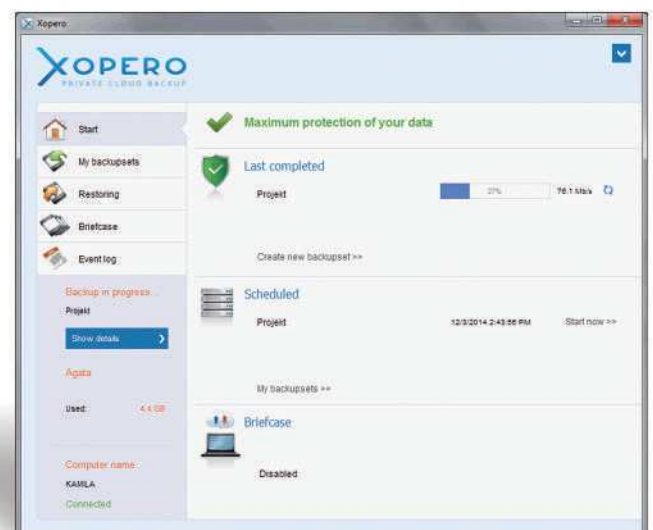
Xopero

XOPERO
PRIVATE CLOUD BACKUP

Start
My backupsets
Restoring
Briefcase
Event log

Backup in progress...
Projekt
Show details
Agata
Used: 4.4 GB

Computer name
KAMILA
Connected

Maximum protection of your data

Last completed
Projekt
27%
76.1 Mb/s

Create new backupset >>

Scheduled
Projekt
12/3/2014 2:43:56 PM
Start now >>

My backupsets >>

Briefcase
Disabled